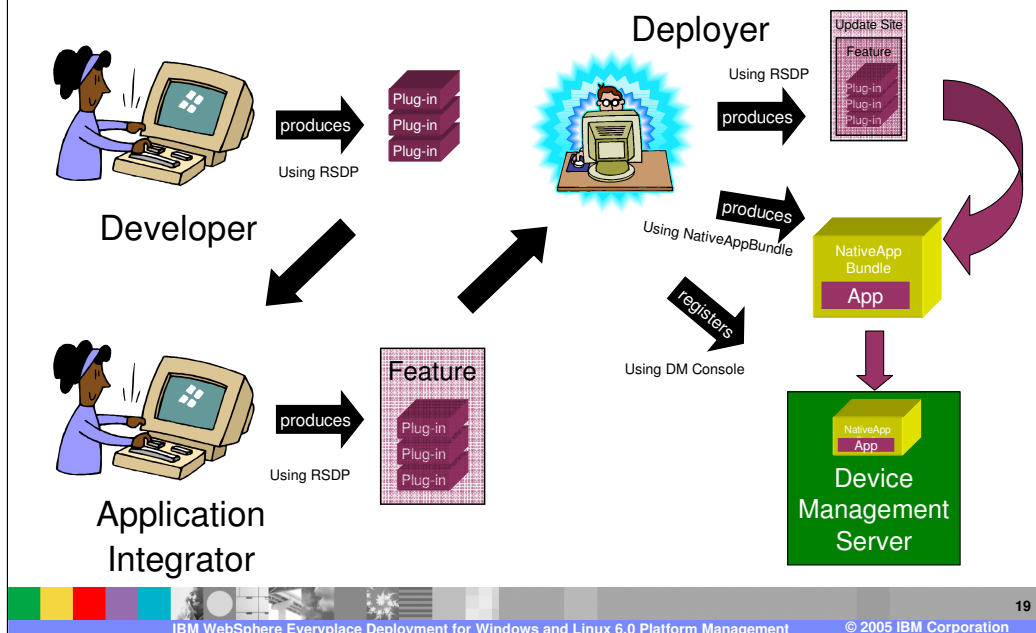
produces

Plug-in
Plug-in
Plug-in

Using RSDP

Developer

Deployer

Using RSDP

produces

Update Site
Feature
Plug-in
Plug-in
Plug-in

produces
Using NativeAppBundle

NativeApp Bundle
App

registers

Using DM Console

produces

Using RSDP

Feature
Plug-in
Plug-in
Plug-in

NativeApp
App

Device Management Server

Application Integrator

19

IBM WebSphere Everyplace Deployment for Windows and Linux 6.0 Platform Management

© 2005 IBM Corporation